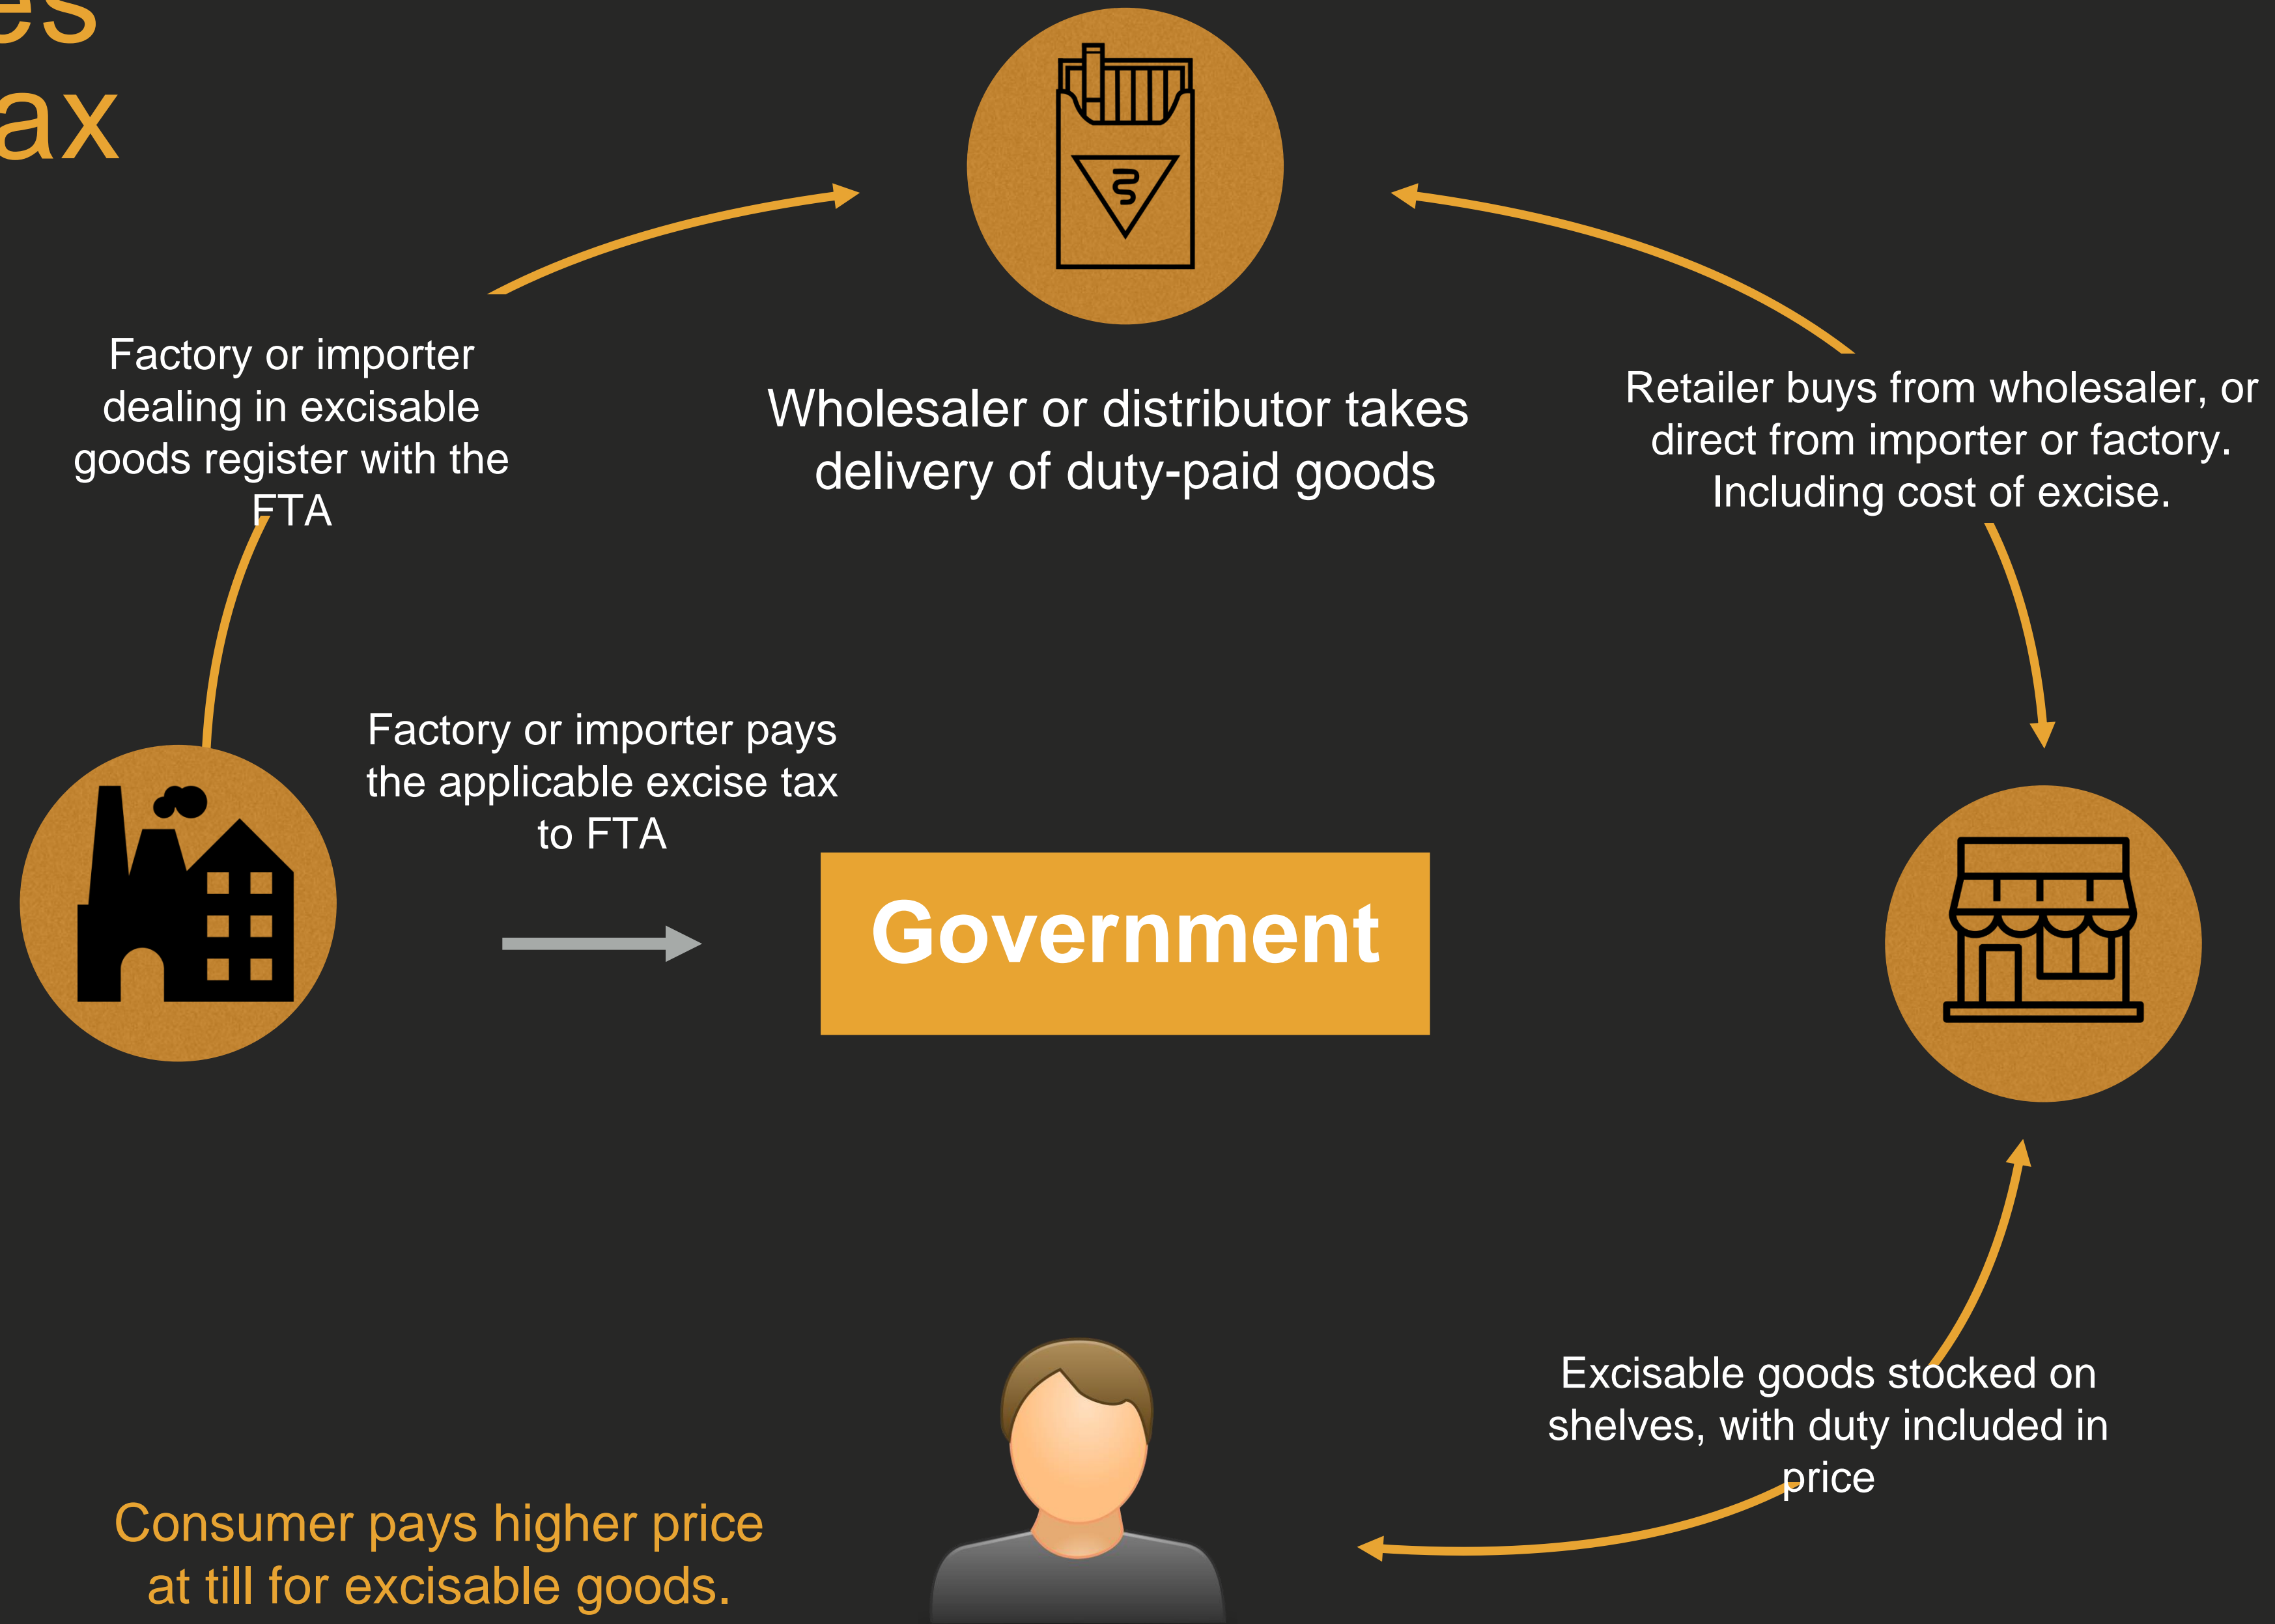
es
ax

Factory or importer dealing in excisable goods register with the FTA

Wholesaler or distributor takes delivery of duty-paid goods

Retailer buys from wholesaler, or direct from importer or factory. Including cost of excise.

Factory or importer pays the applicable excise tax to FTA

Government

Excisable goods stocked on shelves, with duty included in price

Consumer pays higher price at till for excisable goods.